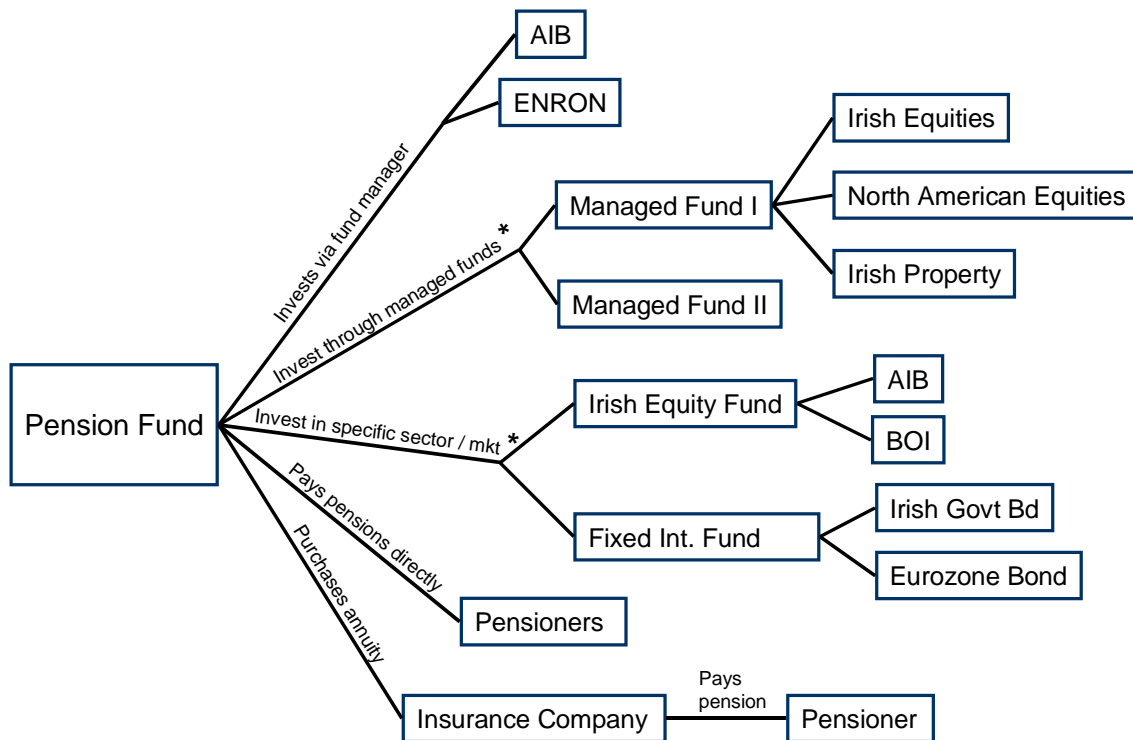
Pension Fund

Invests via fund manager
AIB
ENRON

Invest through managed funds *
Managed Fund I
Irish Equities
North American Equities
Irish Property
Managed Fund II

Invest in specific sector / mkt *
Irish Equity Fund
AIB
BOI
Fixed Int. Fund
Irish Govt Bd
Eurozone Bond

Pays pensions directly
Pensioners

Purchases annuity
Insurance Company
Pays pension
Pensioner